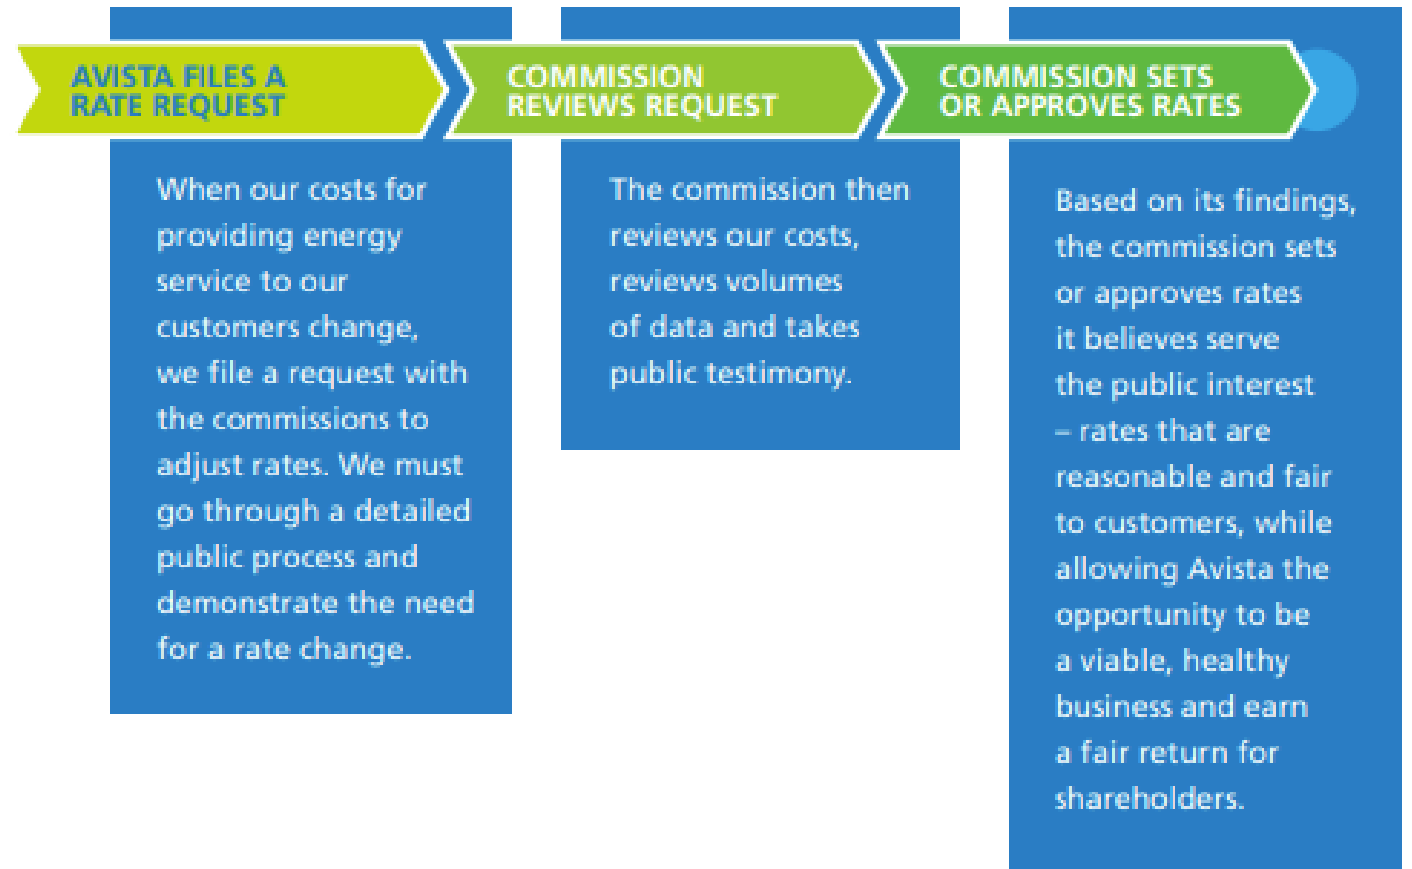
AVISTA FILES A RATE REQUEST

When our costs for providing energy service to our customers change, we file a request with the commissions to adjust rates. We must go through a detailed public process and demonstrate the need for a rate change.

COMMISSION REVIEWS REQUEST

The commission then reviews our costs, reviews volumes of data and takes public testimony.

COMMISSION SETS OR APPROVES RATES

Based on its findings, the commission sets or approves rates it believes serve the public interest – rates that are reasonable and fair to customers, while allowing Avista the opportunity to be a viable, healthy business and earn a fair return for shareholders.